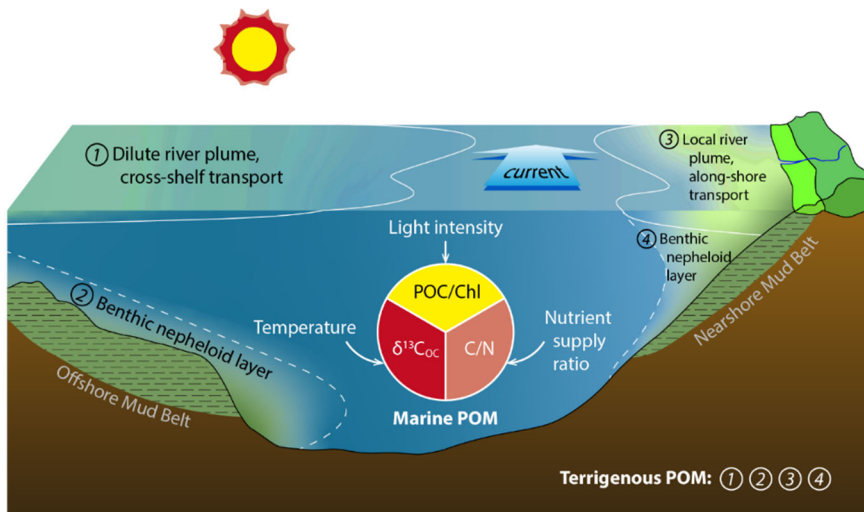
① Dilute river plume, cross-shelf transport

current

③ Local river plume, along-shore transport

④ Benthic nepheloid layer

Light intensity

POC/Chl

Temperature

$\delta^{13}C_{OC}$

C/N

Nutrient supply ratio

Marine POM

② Benthic nepheloid layer

Offshore Mud Belt

Nearshore Mud Belt

Terrigenous POM: ① ② ③ ④